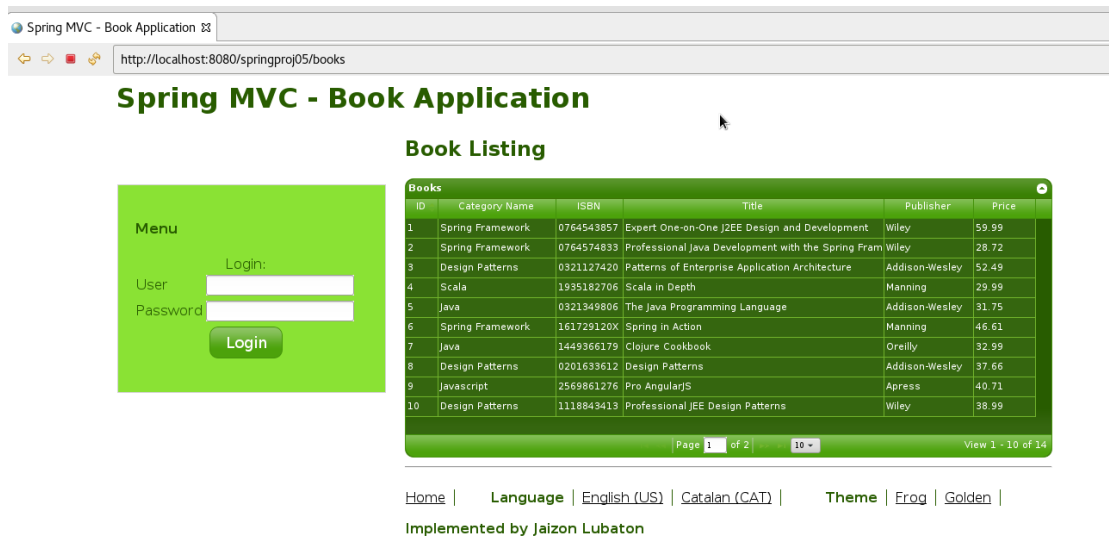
Spring MVC - Book Application ⊠

http://localhost:8080/springproj05/books

Spring MVC - Book Application

Book Listing

Menu

Login:

User

Password

Login

Books

| ID | Category Name | ISBN | Title | Publisher | Price |
|---|---|---|---|---|---|
| 1 | Spring Framework | 0764543857 | Expert One-on-One J2EE Design and Development | Wiley | 59.99 |
| 2 | Spring Framework | 0764574833 | Professional Java Development with the Spring Fram | Wiley | 28.72 |
| 3 | Design Patterns | 0321127420 | Patterns of Enterprise Application Architecture | Addison-Wesley | 52.49 |
| 4 | Scala | 1935182706 | Scala in Depth | Manning | 29.99 |
| 5 | Java | 0321349806 | The Java Programming Language | Addison-Wesley | 31.75 |
| 6 | Spring Framework | 161729120X | Spring in Action | Manning | 46.61 |
| 7 | Java | 1449366179 | Clojure Cookbook | Oreilly | 32.99 |
| 8 | Design Patterns | 0201633612 | Design Patterns | Addison-Wesley | 37.66 |
| 9 | Javascript | 2569861276 | Pro AngularJS | Apress | 40.71 |
| 10 | Design Patterns | 1118843413 | Professional JEE Design Patterns | Wiley | 38.99 |

Page 1 of 2 10 View 1 - 10 of 14

Home | Language | English (US) | Catalan (CAT) | Theme | Frog | Golden |

Implemented by Jaizon Lubaton